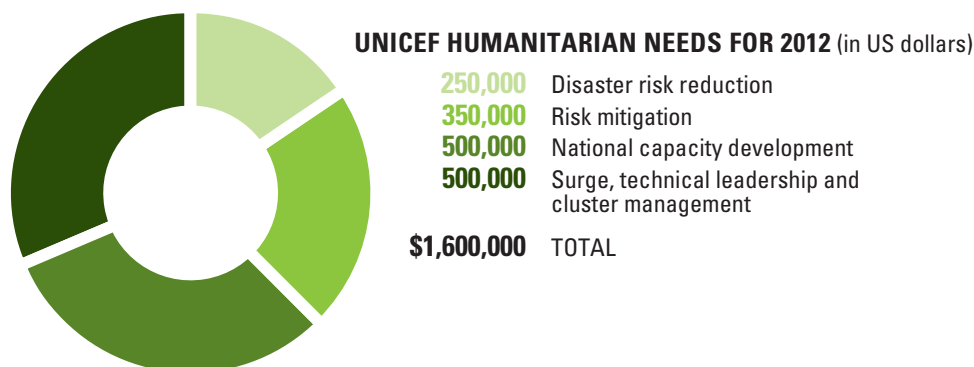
UNICEF HUMANITARIAN NEEDS FOR 2012 (in US dollars)

| | |
|---|---|
| 250,000 | Disaster risk reduction |
| 350,000 | Risk mitigation |
| 500,000 | National capacity development |
| 500,000 | Surge, technical leadership and cluster management |
| $1,600,000 | TOTAL |